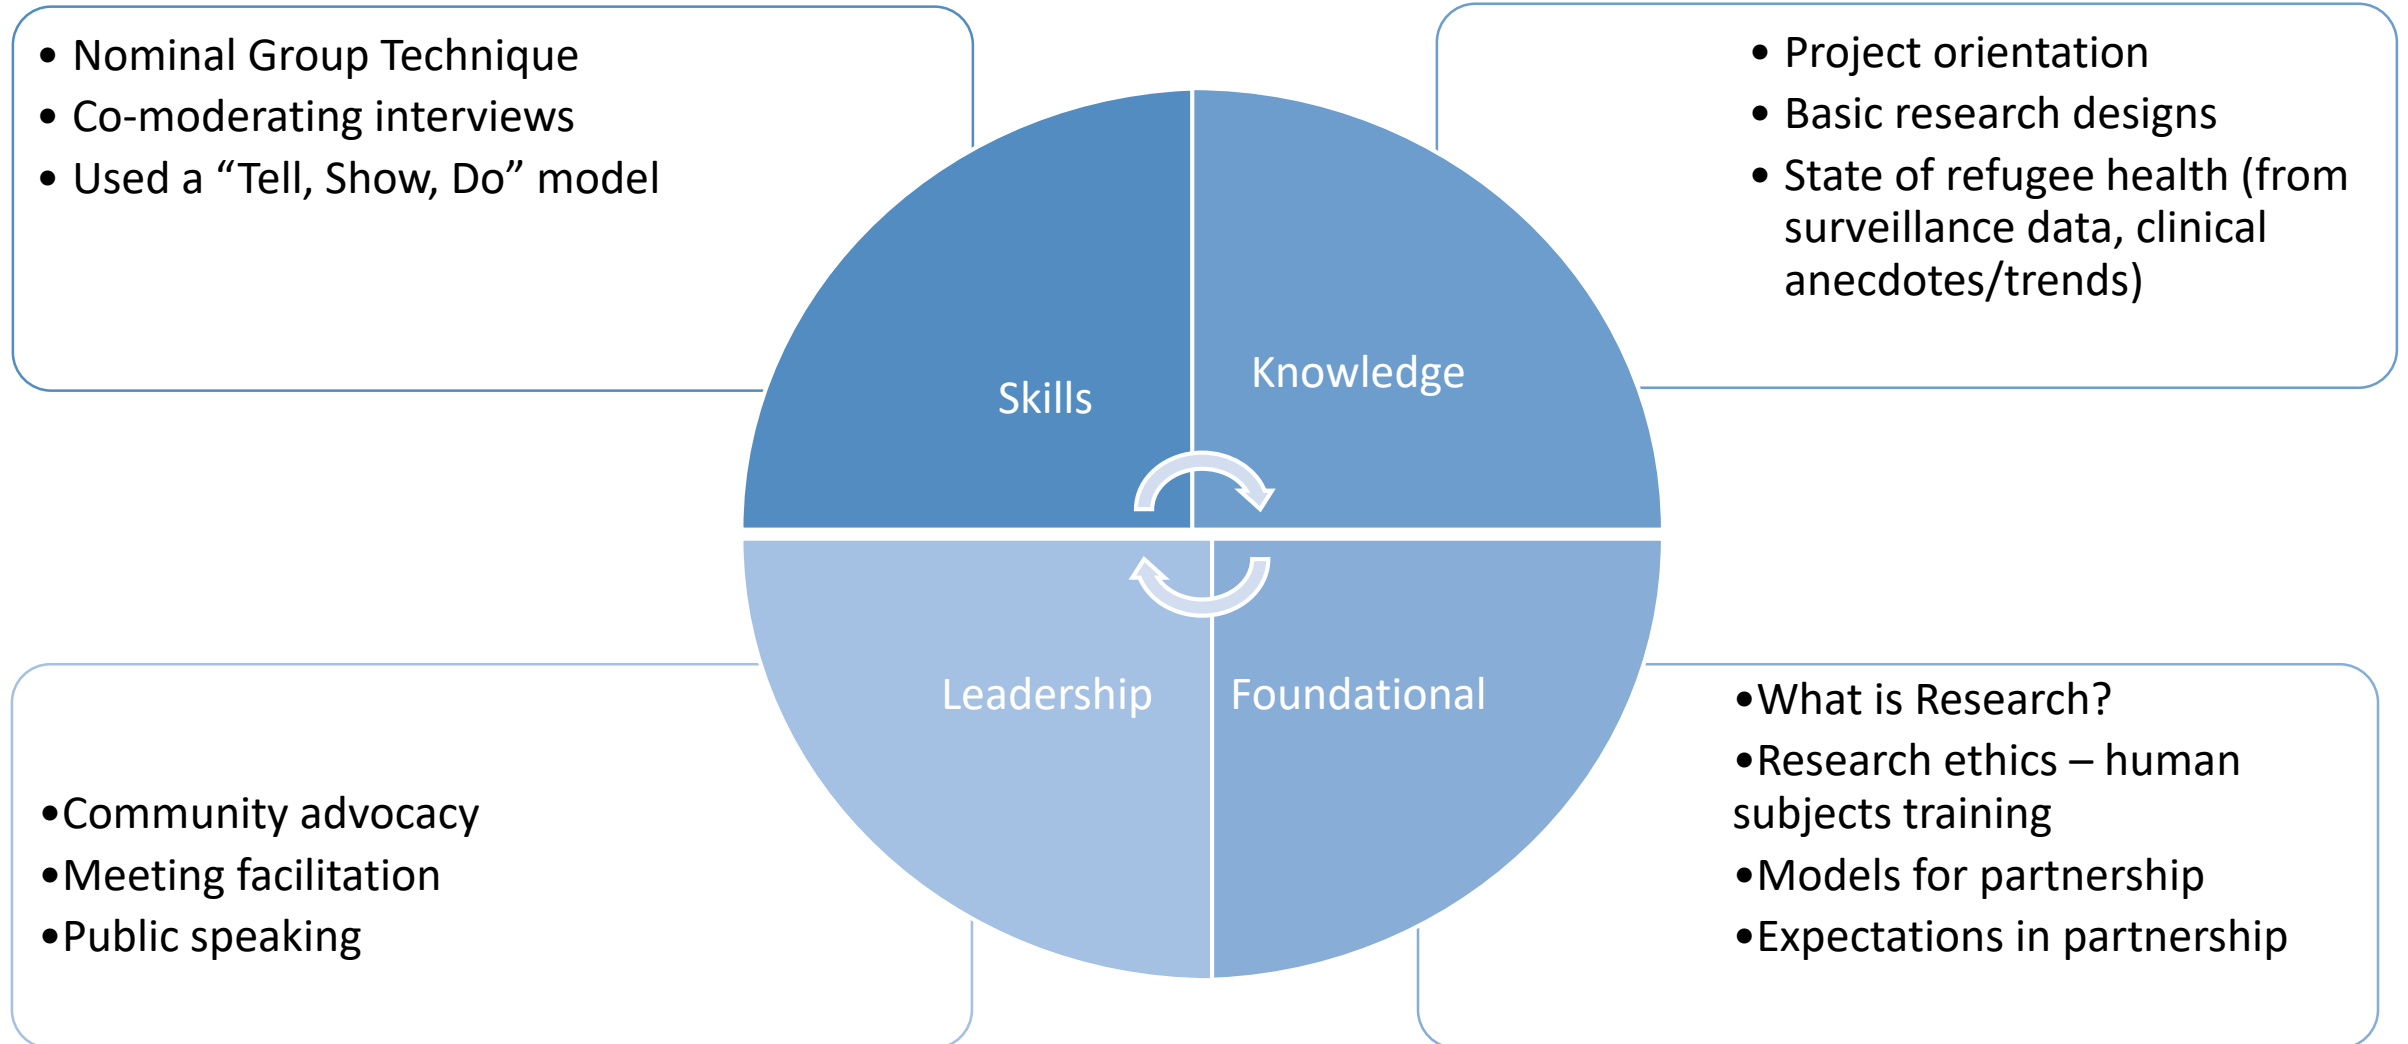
• Nominal Group Technique
• Co-moderating interviews
• Used a “Tell, Show, Do” model

• Project orientation
• Basic research designs
• State of refugee health (from surveillance data, clinical anecdotes/trends)

Skills

Knowledge

Leadership

Foundational

•Community advocacy
•Meeting facilitation
•Public speaking

•What is Research?
•Research ethics – human subjects training
•Models for partnership
•Expectations in partnership